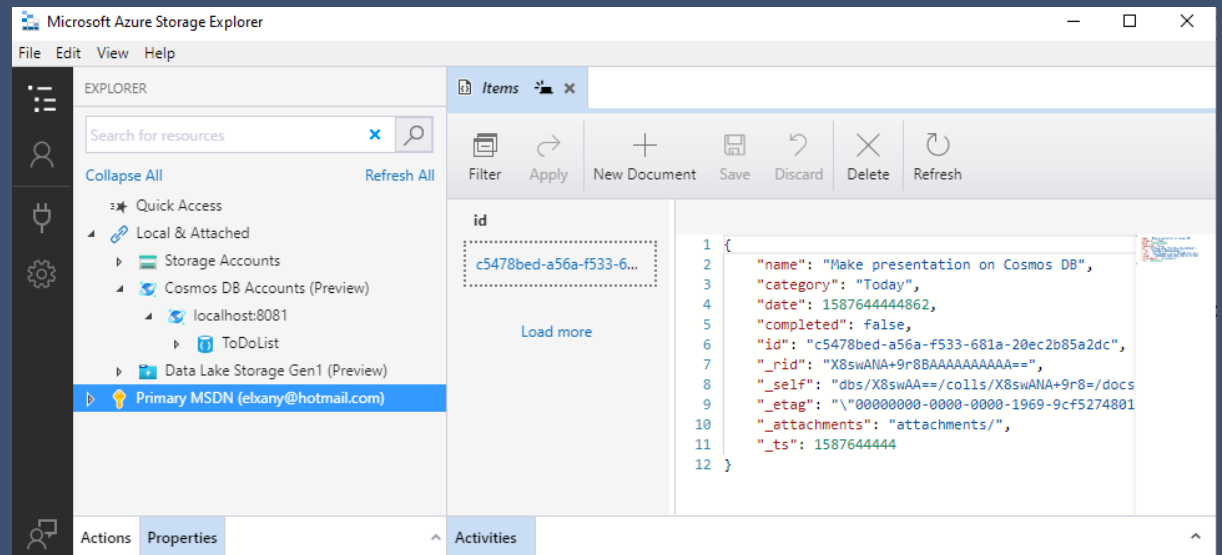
Microsoft Azure Storage Explorer

File Edit View Help

EXPLORER

Search for resources

Collapse All Refresh All

Quick Access
Local & Attached
Storage Accounts
Cosmos DB Accounts (Preview)
localhost:8081
ToDoList
Data Lake Storage Gen1 (Preview)
Primary MSDN (elxany@hotmail.com)

Actions Properties

Items

Filter Apply New Document Save Discard Delete Refresh

id

c5478bed-a56a-f533-6...

Load more

1 {
2 "name": "Make presentation on Cosmos DB",
3 "category": "Today",
4 "date": 1587644444862,
5 "completed": false,
6 "id": "c5478bed-a56a-f533-681a-20ec2b85a2dc",
7 "_rid": "X8swANA+9r8BAAAAAAAAAA==",
8 "_self": "dbs/X8swAA==/colls/X8swANA+9r8=/docs
9 "_etag": "\"00000000-0000-0000-1969-9cf5274801
10 "_attachments": "attachments/",
11 "_ts": 1587644444
12 }

Activities